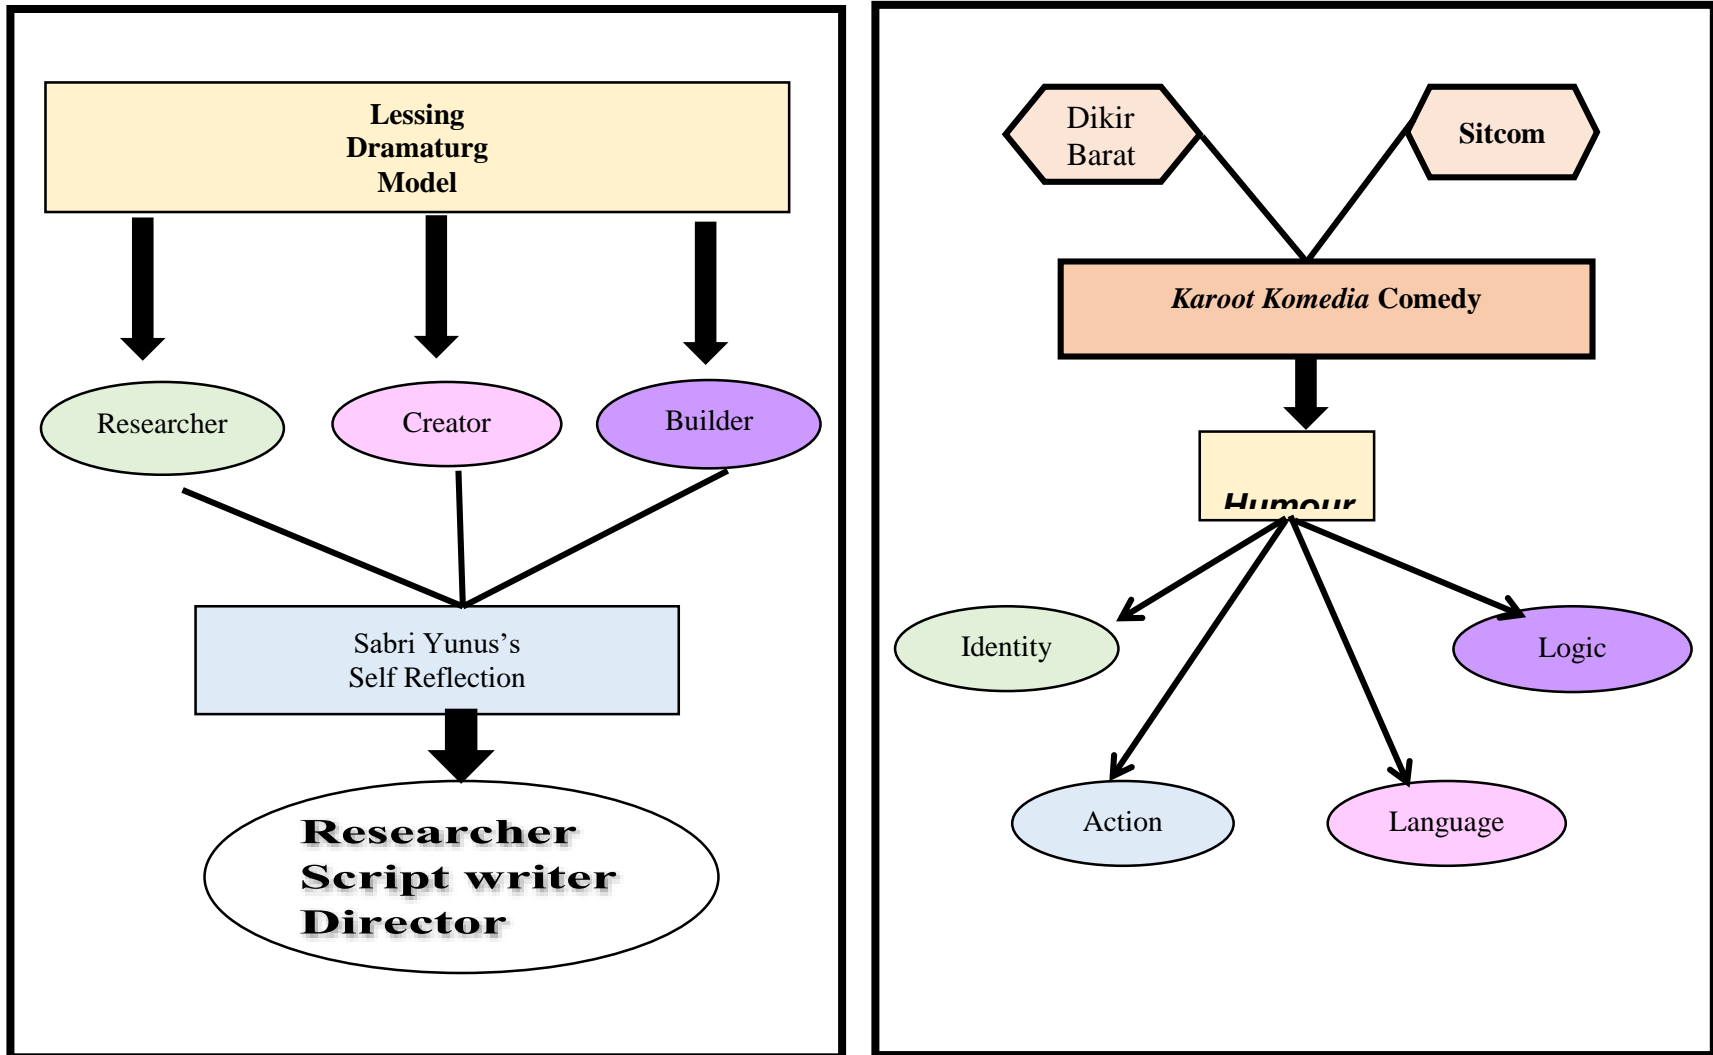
Lessing
Dramaturg
Model

Researcher

Creator

Builder

Sabri Yunus's
Self Reflection

Researcher
Script writer
Director

Dikir
Barat

Sitcom

*Karoot Komedia* Comedy

Humour

Identity

Logic

Action

Language